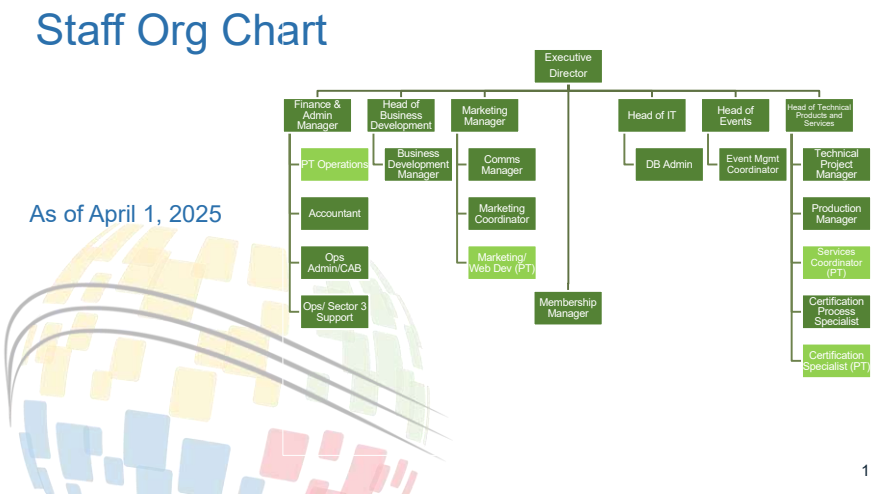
Staff Org Chart

As of April 1, 2025

Executive Director

Finance & Admin Manager

PT Operations

Accountant

Ops Admin/CAB

Ops/ Sector 3 Support

Head of Business Development

Business Development Manager

Marketing Manager

Comms Manager

Marketing Coordinator

Marketing/ Web Dev (PT)

Membership Manager

Head of IT

DB Admin

Head of Events

Event Mgmt Coordinator

Head of Technical Products and Services

Technical Project Manager

Production Manager

Services Coordinator (PT)

Certification Process Specialist

Certification Specialist (PT)

1